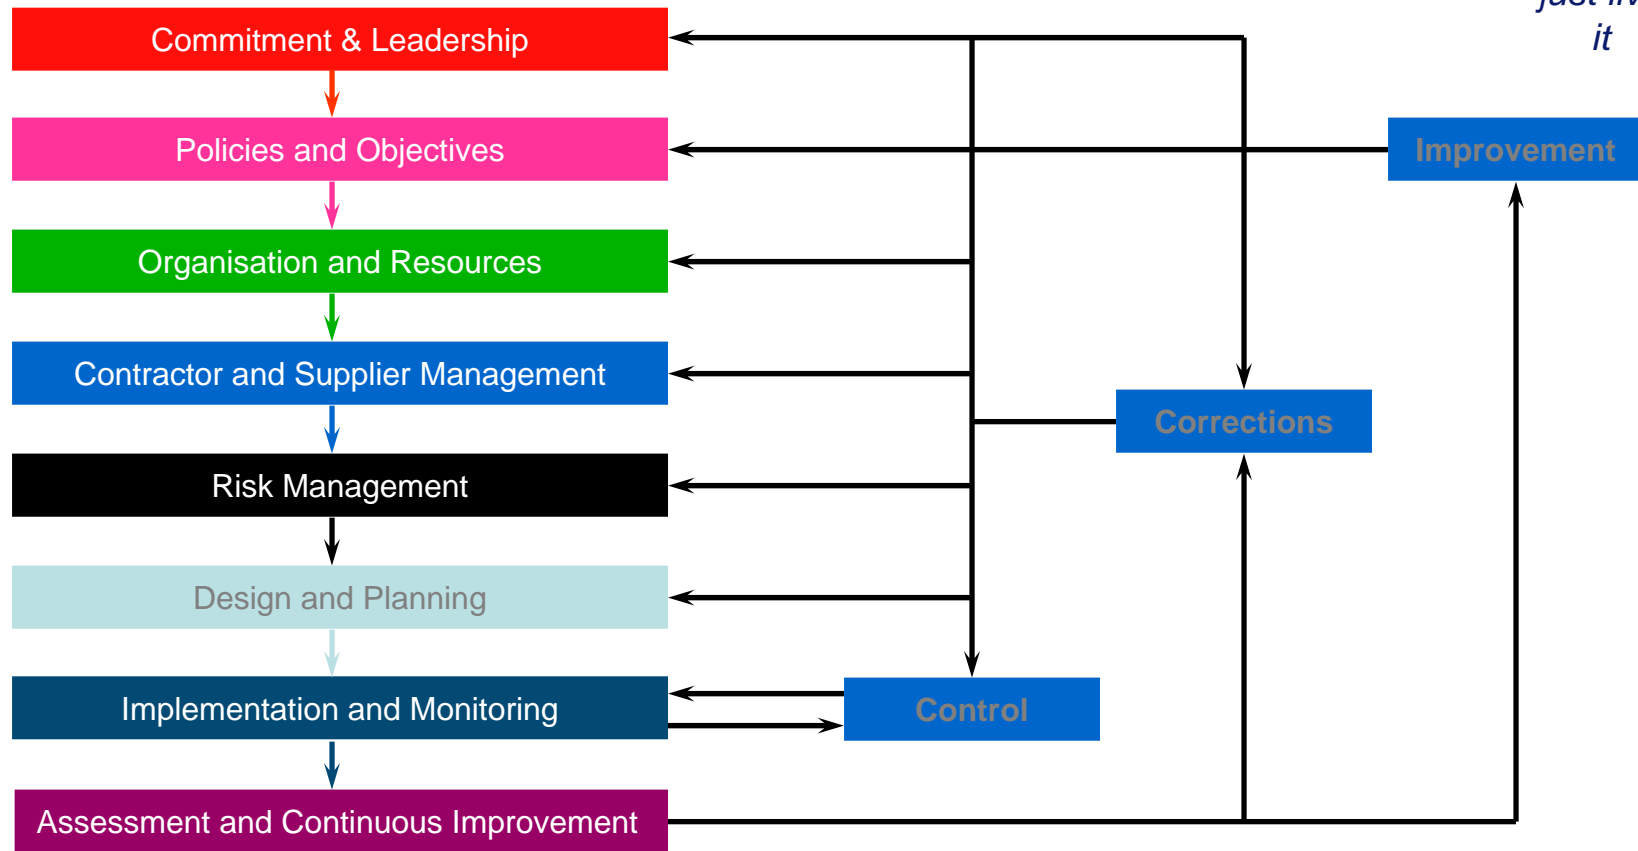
Commitment & Leadership

Policies and Objectives

Organisation and Resources

Contractor and Supplier Management

Risk Management

Design and Planning

Implementation and Monitoring

Assessment and Continuous Improvement

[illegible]
it

Improvement

Corrections

Control